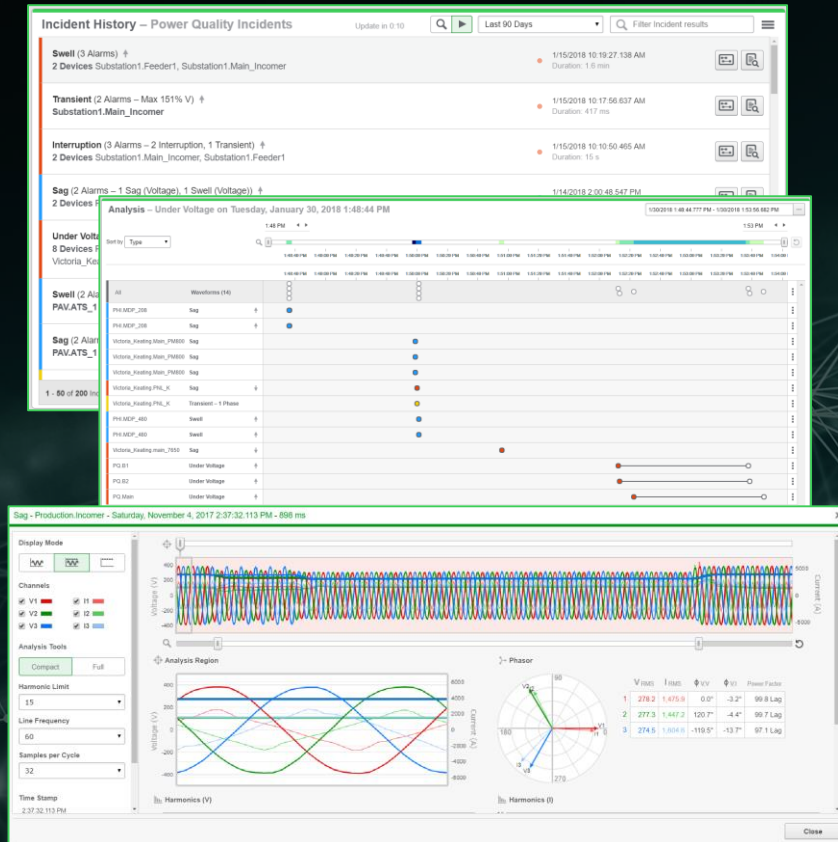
Incident History – Power Quality Incidents

Update in 0:10

Last 90 Days

Filter Incident results

Swell (3 Alarms)
2 Devices Substation1.Feeder1, Substation1.Main_Incomer
1/15/2018 10:19:27.138 AM
Duration: 1.6 min

Transient (2 Alarms – Max 151% V)
Substation1.Main_Incomer
1/15/2018 10:17:56.637 AM
Duration: 417 ms

Interruption (3 Alarms – 2 Interruption, 1 Transient)
2 Devices Substation1.Main_Incomer, Substation1.Feeder1
1/15/2018 10:10:50.465 AM
Duration: 15 s

Sag (2 Alarms – 1 Sag (Voltage), 1 Swell (Voltage))
2 Devices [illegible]
1/14/2018 2:00:48.547 PM

Under Volta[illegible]
8 Devices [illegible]
Victoria_Kea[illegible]

Swell (2 Ala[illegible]
PAV.ATS_1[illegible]

Sag (2 Alarm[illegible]
PAV.ATS_1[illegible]

1 - 50 of 200 Inc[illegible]

Analysis – Under Voltage on Tuesday, January 30, 2018 1:48:44 PM

1/30/2018 1:48:44.777 PM - 1/30/2018 1:53:56.882 PM

Sort by Type

1:48 PM
1:53 PM

All
Waveforms (14)

| | | |
|---|---|---|
| PHI.MDP_208 | Sag | |
| PHI.MDP_208 | Sag | |
| Victoria_Keating.Main_PM800 | Sag | |
| Victoria_Keating.Main_PM800 | Sag | |
| Victoria_Keating.Main_PM800 | Sag | |
| Victoria_Keating.PNL_K | Sag | |
| Victoria_Keating.PNL_K | Transient – 1 Phase | |
| PHI.MDP_480 | Swell | |
| PHI.MDP_480 | Swell | |
| Victoria_Keating.main_7650 | Sag | |
| PQ.B1 | Under Voltage | |
| PQ.B2 | Under Voltage | |
| PQ.Main | Under Voltage | |

Sag - Production.Incomer - Saturday, November 4, 2017 2:37:32.113 PM - 898 ms

Display Mode

Channels
V1 I1
V2 I2
V3 I3

Analysis Tools
Compact Full

Harmonic Limit
15

Line Frequency
60

Samples per Cycle
32

Time Stamp
2:37:32.113 PM

Voltage (V)
Current (A)
400
200
0
-200
-400
6000
-6000

Analysis Region
400
200
0
-200
-400
4000
2000
0
-2000
-4000
-6000

Phasor
V2
V1
I1
I3
V3
180
270

| | V RMS | I RMS | ϕ V/V | ϕ V/I | Power Factor |
|---|---|---|---|---|---|
| 1 | 278.2 | 1,475.9 | 0.0° | -3.2° | 99.8 Lag |
| 2 | 277.3 | 1,447.2 | 120.7° | -4.4° | 99.7 Lag |
| 3 | 274.5 | 1,504.6 | -119.5° | -13.7° | 97.1 Lag |

Harmonics (V)
Harmonics (I)

Close